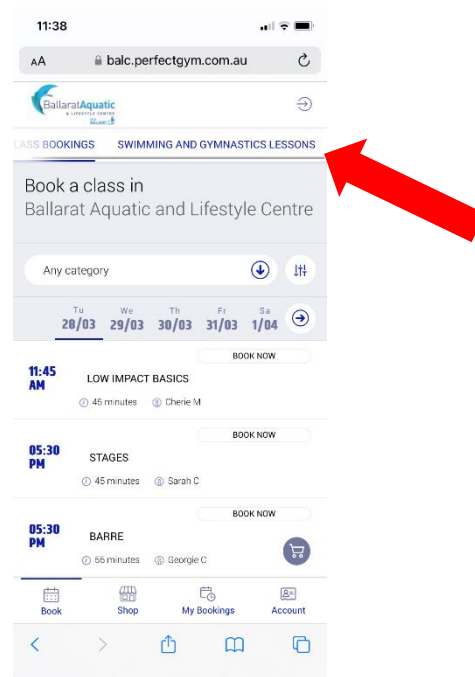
11:38

AA balc.perfectgym.com.au

BallaratAquatic & LIFESTYLE CENTRE

LASS BOOKINGS SWIMMING AND GYMNASTICS LESSONS

Book a class in
Ballarat Aquatic and Lifestyle Centre

Any category

| Tu 28/03 | We 29/03 | Th 30/03 | Fr 31/03 | Sa 1/04 |
|---|---|---|---|---|

11:45 AM
LOW IMPACT BASICS
45 minutes Cherie M
BOOK NOW

05:30 PM
STAGES
45 minutes Sarah C
BOOK NOW

05:30 PM
BARRE
55 minutes Georgie C
BOOK NOW

Book Shop My Bookings Account